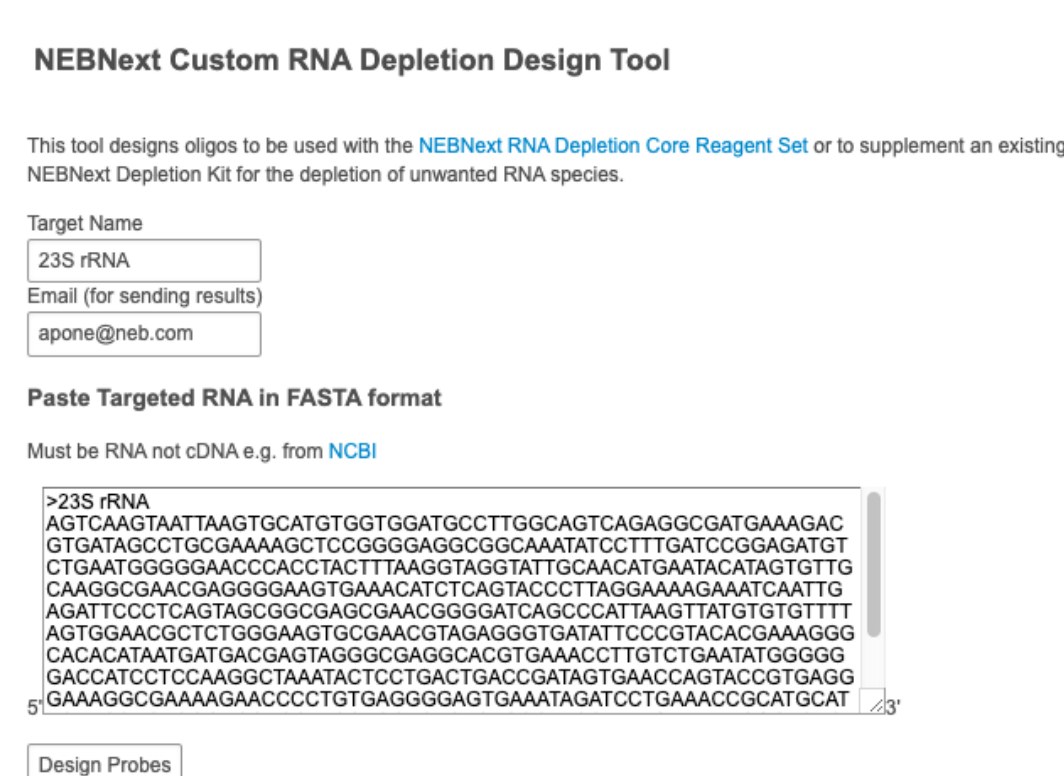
NEBNext Custom RNA Depletion Design Tool

This tool designs oligos to be used with the NEBNext RNA Depletion Core Reagent Set or to supplement an existing NEBNext Depletion Kit for the depletion of unwanted RNA species.

Target Name

23S rRNA

Email (for sending results)

apone@neb.com

Paste Targeted RNA in FASTA format

Must be RNA not cDNA e.g. from NCBI

>23S rRNA
AGTCAAGTAATTAAGTGCATGTGGTGGATGCCTTGGCAGTCAGAGGCGATGAAAGAC
GTGATAGCCTGCGAAAAGCTCCGGGGAGGCGGCAAATATCCTTTGATCCGGAGATGT
CTGAATGGGGGAACCCACCTACTTTAAGGTAGGTATTGCAACATGAATACATAGTGTTG
CAAGGCGAACGAGGGGAAGTGAAACATCTCAGTACCCTTAGGAAAAGAAATCAATTG
AGATTCCCTCAGTAGCGGCGAGCGAACGGGGATCAGCCCATTAAGTTATGTGTGTTTT
AGTGGAACGCTCTGGGAAGTGCGAACGTAGAGGGTGATATTCCCGTACACGAAAGGG
CACACATAATGATGACGAGTAGGGCGAGGCACGTGAAACCTTGTCTGAATATGGGGG
GACCATCCTCCAAGGCTAAATACTCCTGACTGACCGATAGTGAACCAGTACCGTGAGG
5' GAAAGGCGAAAAGAACCCCTGTGAGGGGAGTGAAATAGATCCTGAAACCGCATGCAT 3'

Design Probes